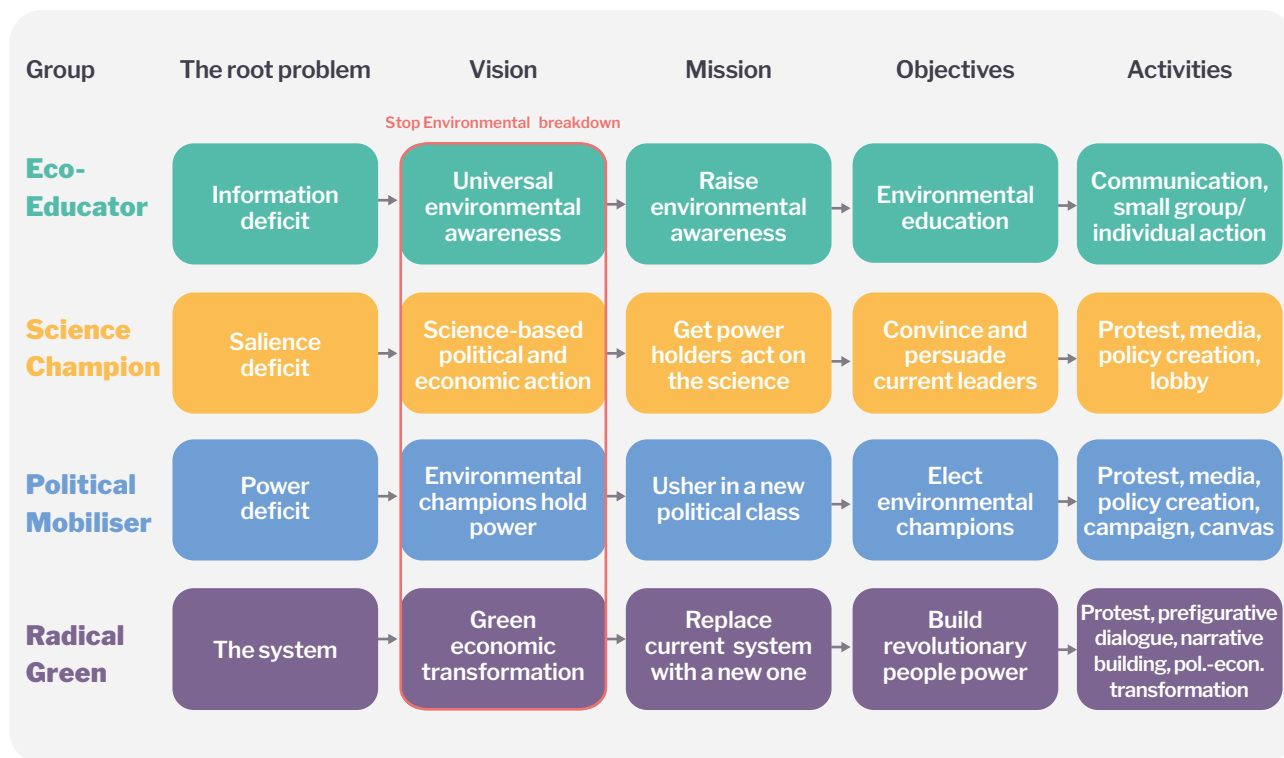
| Group | The root problem | Vision | Mission | Objectives | Activities |
|---|---|---|---|---|---|
| | | Stop Environmental breakdown | | | |
| Eco-Educator | Information deficit | Universal environmental awareness | Raise environmental awareness | Environmental education | Communication, small group/ individual action |
| Science Champion | Salience deficit | Science-based political and economic action | Get power holders act on the science | Convince and persuade current leaders | Protest, media, policy creation, lobby |
| Political Mobiliser | Power deficit | Environmental champions hold power | Usher in a new political class | Elect environmental champions | Protest, media, policy creation, campaign, canvas |
| Radical Green | The system | Green economic transformation | Replace current system with a new one | Build revolutionary people power | Protest, prefigurative dialogue, narrative building, pol.-econ. transformation |